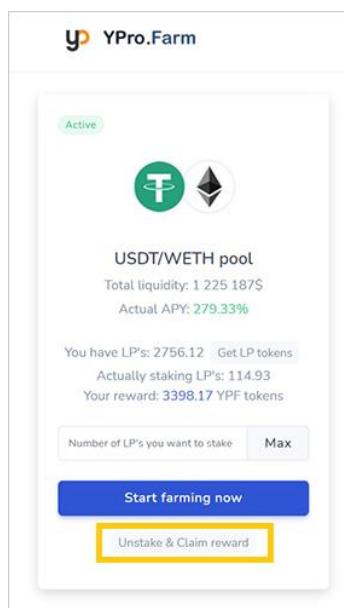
YPro.Farm

Active

USDT/WETH pool
Total liquidity: 1 225 187$
Actual APY: 279.33%

You have LP's: 2756.12 Get LP tokens
Actually staking LP's: 114.93
Your reward: 3398.17 YPF tokens

Number of LP's you want to stake Max

Start farming now

Unstake & Claim reward